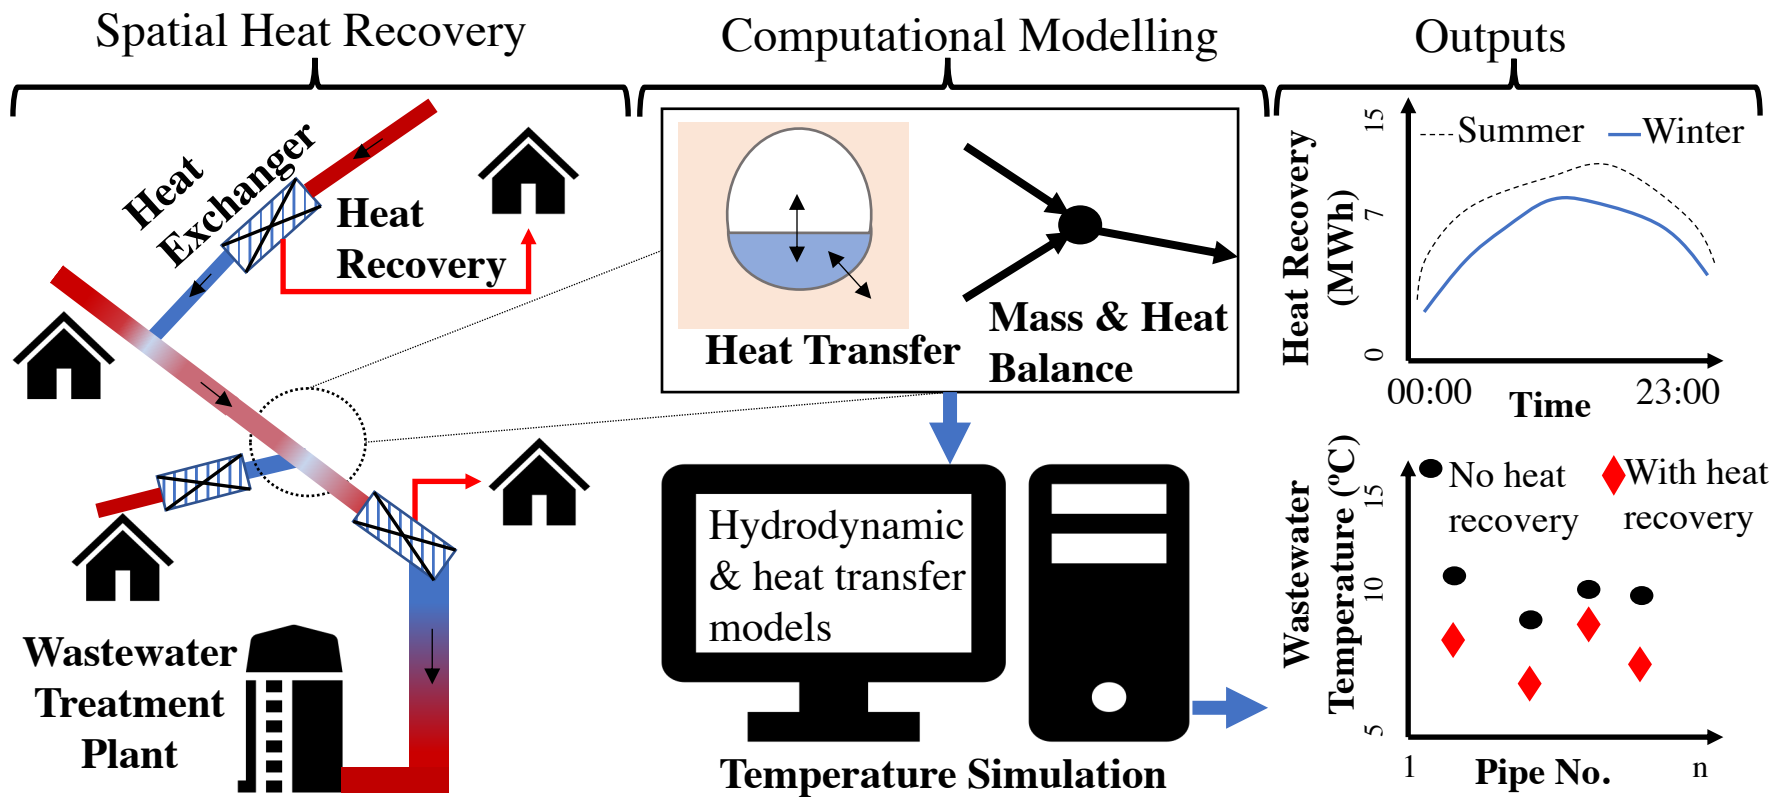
Spatial Heat Recovery

Computational Modelling

Outputs

Heat Exchanger

Heat Recovery

Wastewater Treatment Plant

Heat Transfer

Mass & Heat Balance

Hydrodynamic & heat transfer models

Temperature Simulation

Heat Recovery (MWh)

15

7

0

Summer

Winter

00:00

Time

23:00

Wastewater Temperature (ºC)

15

10

5

No heat recovery

With heat recovery

1

Pipe No.

n